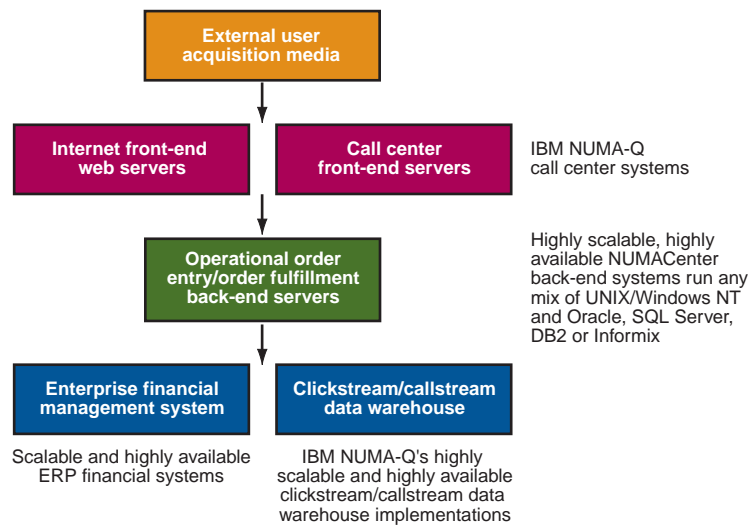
External user acquisition media

Internet front-end web servers

Call center front-end servers

IBM NUMA-Q call center systems

Operational order entry/order fulfillment back-end servers

Highly scalable, highly available NUMACenter back-end systems run any mix of UNIX/Windows NT and Oracle, SQL Server, DB2 or Informix

Enterprise financial management system

Clickstream/callstream data warehouse

Scalable and highly available ERP financial systems

IBM NUMA-Q's highly scalable and highly available clickstream/callstream data warehouse implementations